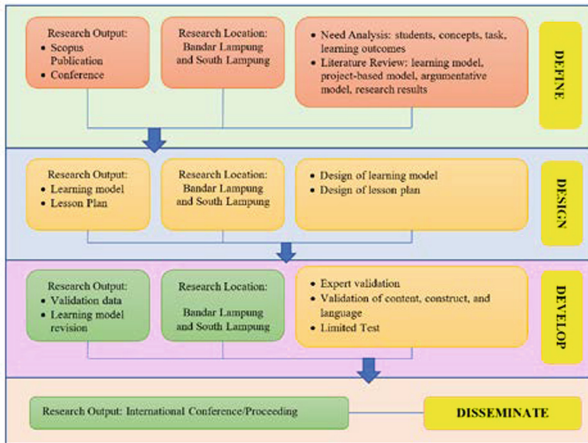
Research Output:
• Scopus Publication
• Conference

Research Location: Bandar Lampung and South Lampung

• Need Analysis: students, concepts, task, learning outcomes
• Literature Review: learning model, project-based model, argumentative model, research results

DEFINE

Research Output:
• Learning model
• Lesson Plan

Research Location: Bandar Lampung and South Lampung

• Design of learning model
• Design of lesson plan

DESIGN

Research Output:
• Validation data
• Learning model revision

Research Location: Bandar Lampung and South Lampung

• Expert validation
• Validation of content, construct, and language
• Limited Test

DEVELOP

Research Output: International Conference/Proceeding

DISSEMINATE